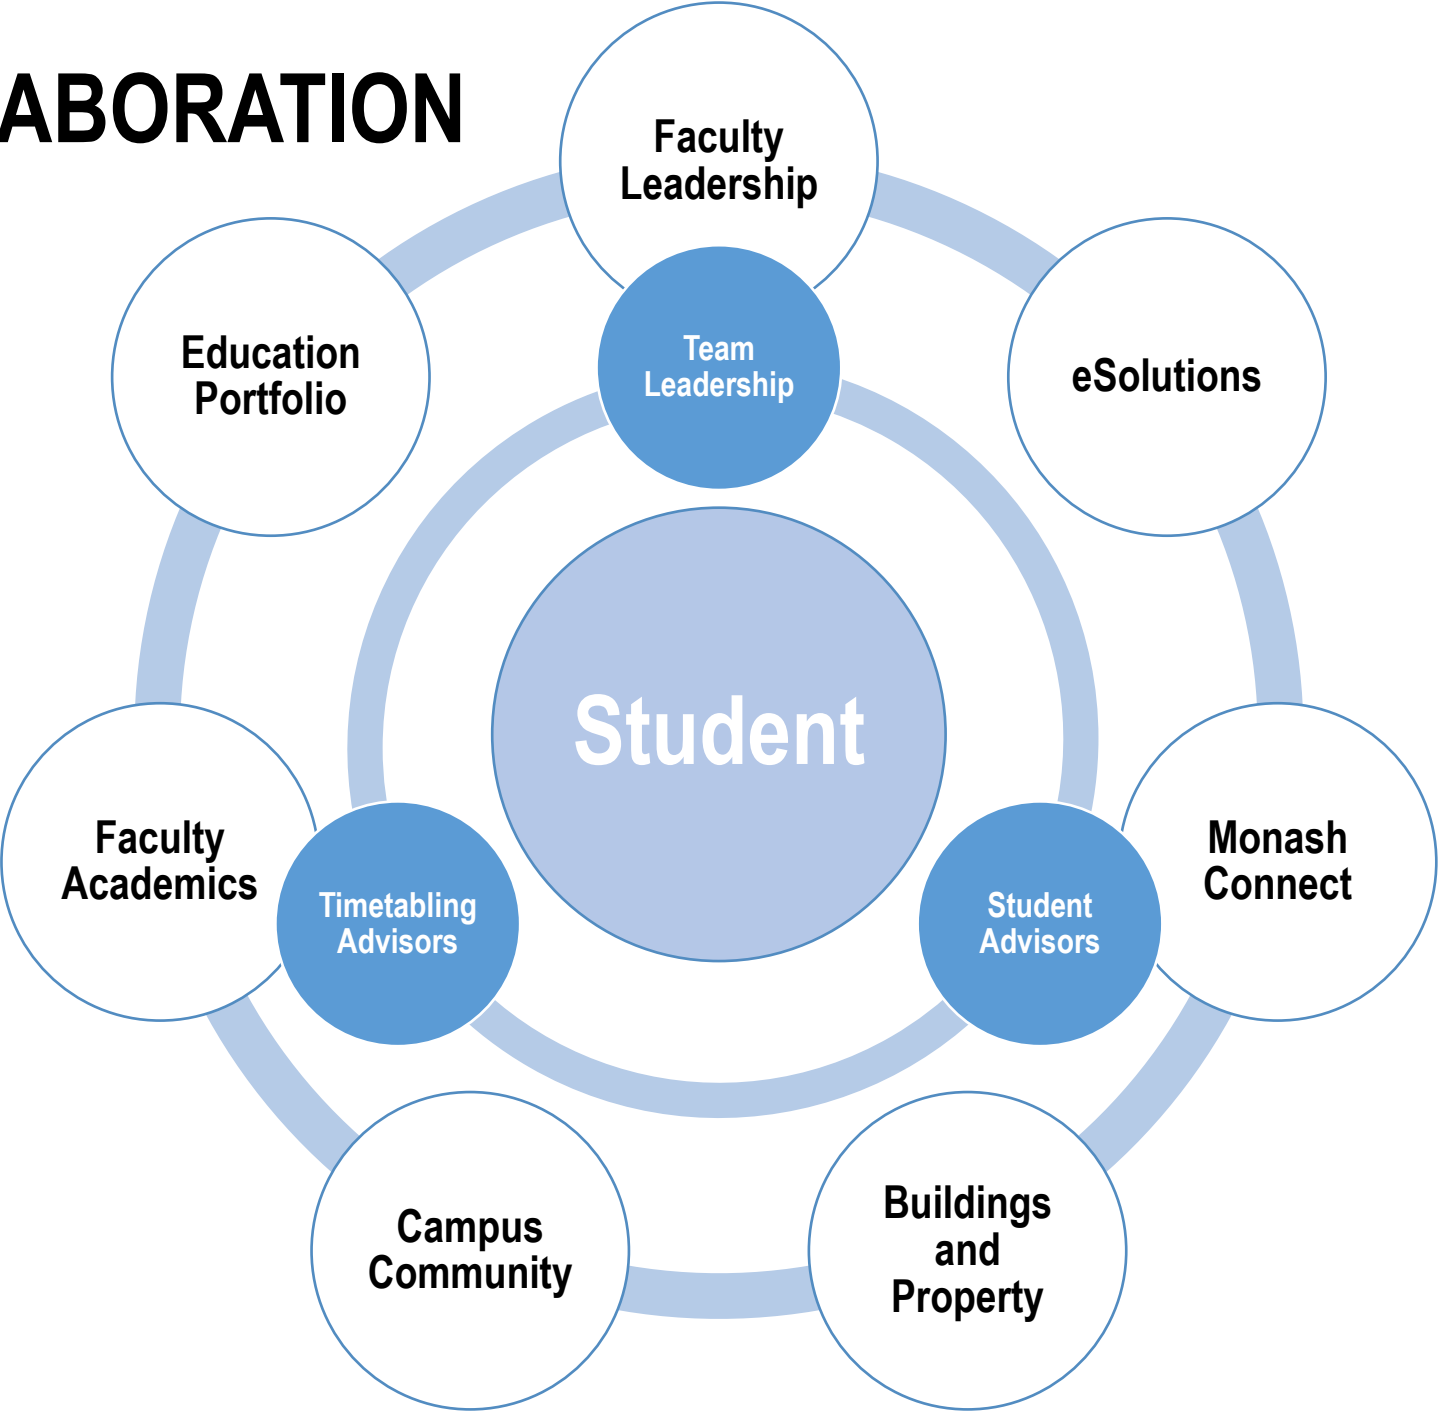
ABORATION

Faculty Leadership

Education Portfolio

eSolutions

Team Leadership

Student

Faculty Academics

Timetabling Advisors

Student Advisors

Monash Connect

Campus Community

Buildings and Property